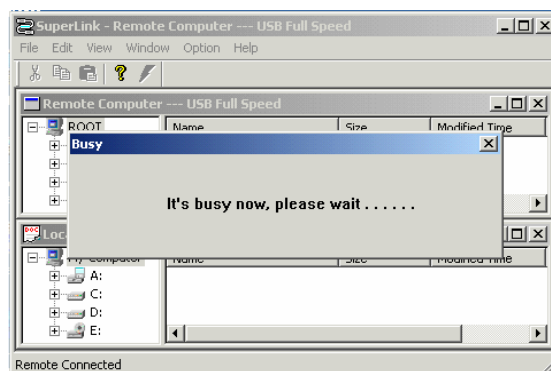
SuperLink - Remote Computer --- USB Full Speed

File Edit View Window Option Help

Remote Computer --- USB Full Speed

ROOT

Name Size Modified Time

Busy

It's busy now, please wait . . . . . .

Loc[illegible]

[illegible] Computer

Name Size Modified Time

A:

C:

D:

E:

Remote Connected